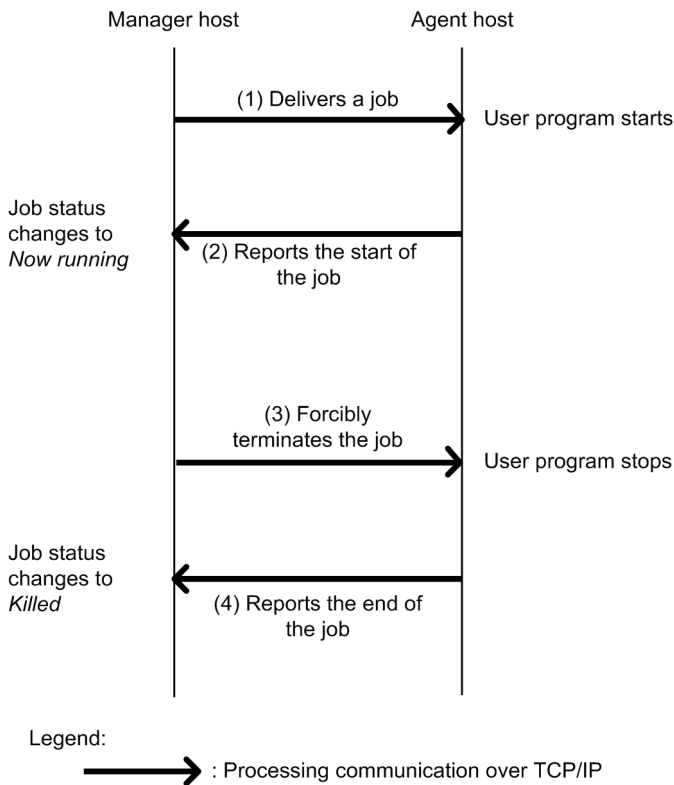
Manager host

Agent host

(1) Delivers a job

User program starts

Job status changes to Now running

(2) Reports the start of the job

(3) Forcibly terminates the job

User program stops

Job status changes to Killed

(4) Reports the end of the job

Legend:

: Processing communication over TCP/IP